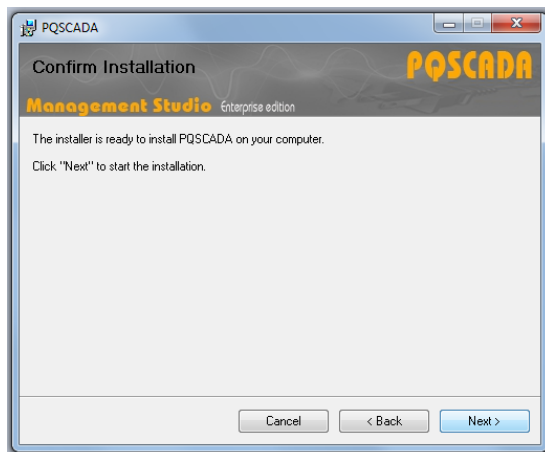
PQSCADA

Confirm Installation

PQSCADA

Management Studio Enterprise edition

The installer is ready to install PQSCADA on your computer.

Click "Next" to start the installation.

Cancel

< Back

Next >